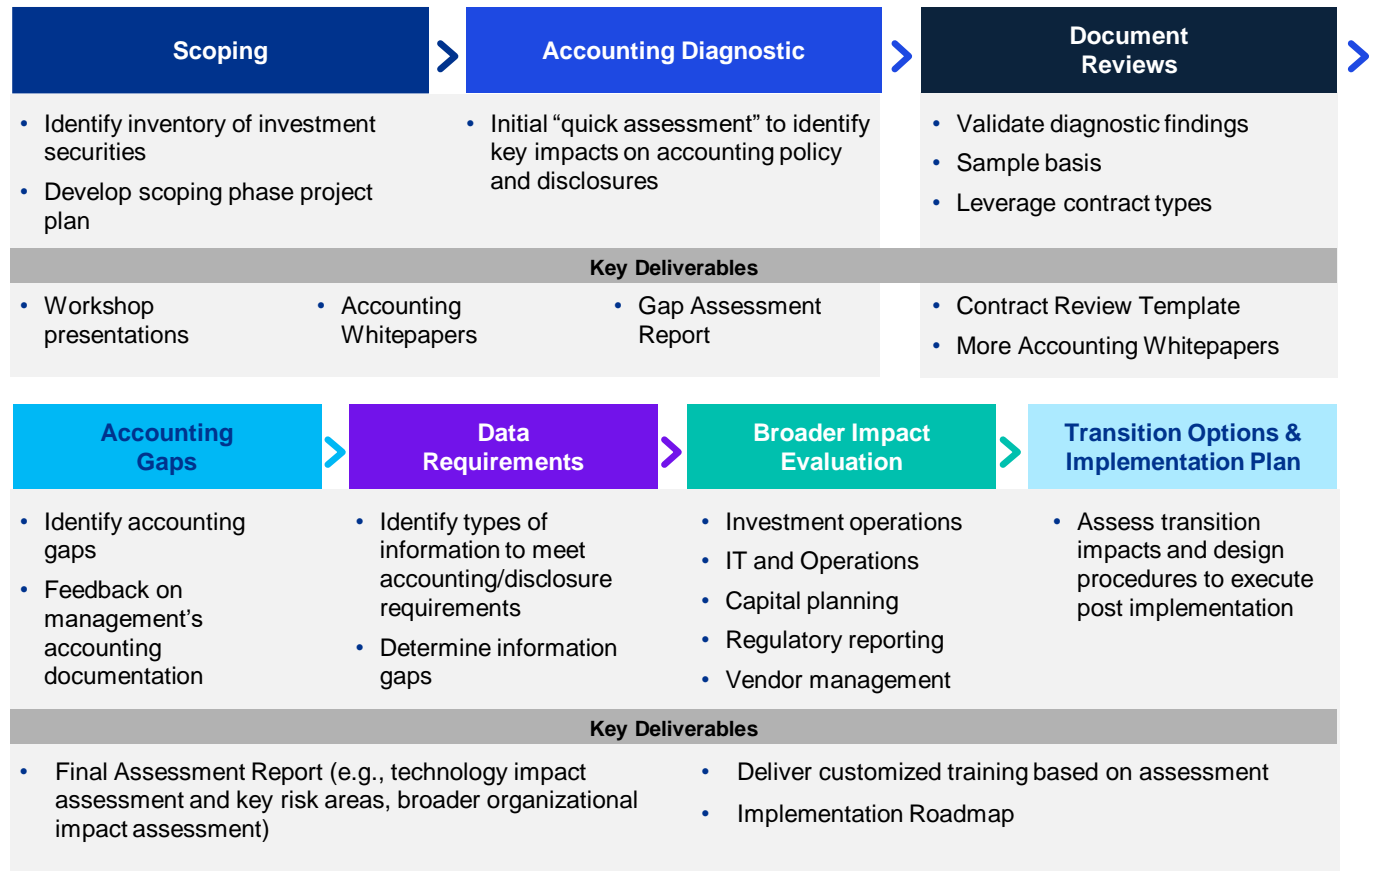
Scoping

Accounting Diagnostic

Document Reviews

• Identify inventory of investment securities
• Develop scoping phase project plan

• Initial “quick assessment” to identify key impacts on accounting policy and disclosures

• Validate diagnostic findings
• Sample basis
• Leverage contract types

Key Deliverables

• Workshop presentations
• Accounting Whitepapers
• Gap Assessment Report
• Contract Review Template
• More Accounting Whitepapers

Accounting Gaps

Data Requirements

Broader Impact Evaluation

Transition Options & Implementation Plan

• Identify accounting gaps
• Feedback on management’s accounting documentation

• Identify types of information to meet accounting/disclosure requirements
• Determine information gaps

• Investment operations
• IT and Operations
• Capital planning
• Regulatory reporting
• Vendor management

• Assess transition impacts and design procedures to execute post implementation

Key Deliverables

• Final Assessment Report (e.g., technology impact assessment and key risk areas, broader organizational impact assessment)
• Deliver customized training based on assessment
• Implementation Roadmap